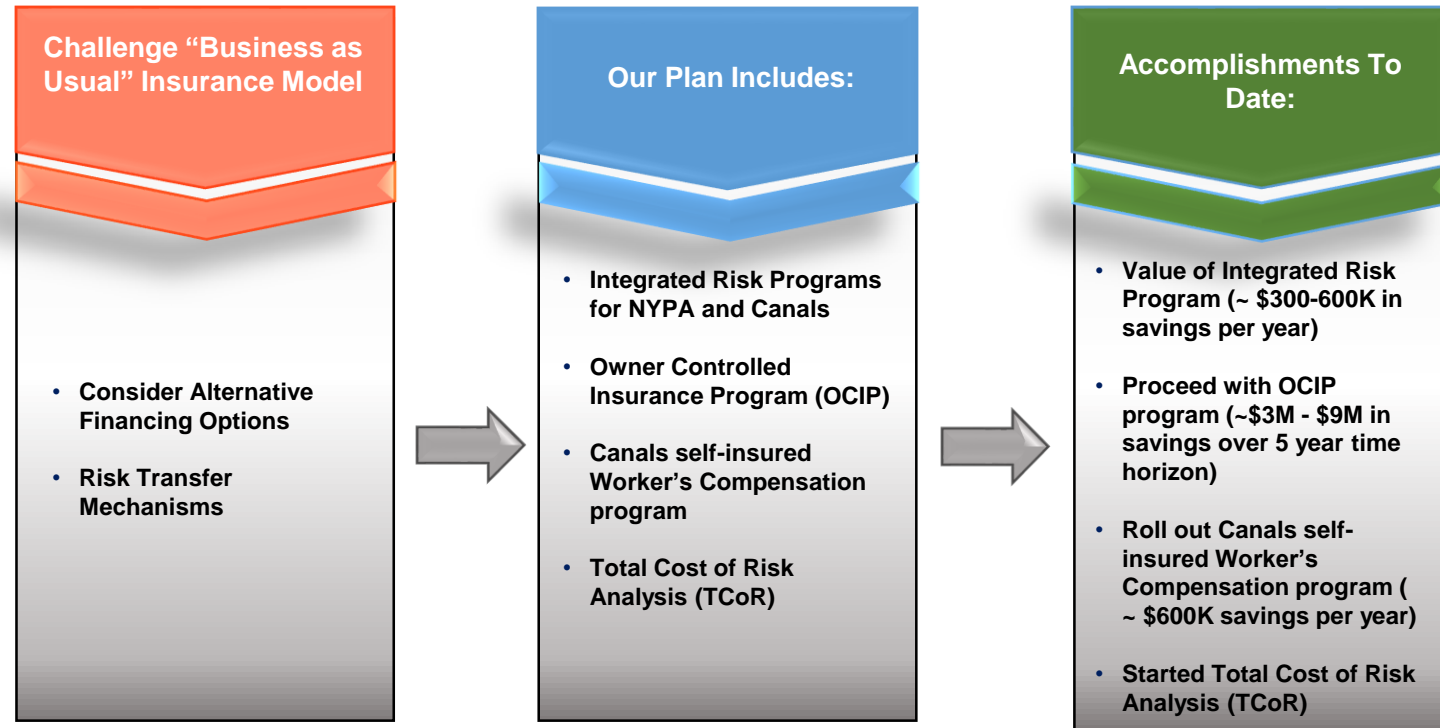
Challenge “Business as Usual” Insurance Model

• Consider Alternative Financing Options

• Risk Transfer Mechanisms

Our Plan Includes:

• Integrated Risk Programs for NYPA and Canals

• Owner Controlled Insurance Program (OCIP)

• Canals self-insured Worker’s Compensation program

• Total Cost of Risk Analysis (TCoR)

Accomplishments To Date:

• Value of Integrated Risk Program (~ \$300-600K in savings per year)

• Proceed with OCIP program (~\$3M - \$9M in savings over 5 year time horizon)

• Roll out Canals self-insured Worker’s Compensation program ( ~ \$600K savings per year)

• Started Total Cost of Risk Analysis (TCoR)